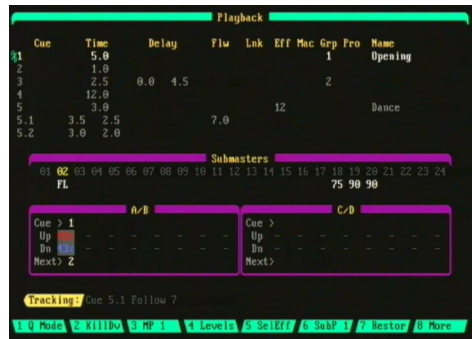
Playback

| Cue | Time | Delay | Flw | Lnk | Eff | Mac | Grp | Pro | Name |
|---|---|---|---|---|---|---|---|---|---|
| 1 | 5.0 | | | | | | 1 | | Opening |
| 2 | 1.0 | | | | | | | | |
| 3 | 2.5 | 0.0 4.5 | | | | | 2 | | |
| 4 | 12.0 | | | | | | | | |
| 5 | 3.0 | | | | 12 | | | | Dance |
| 5.1 | 3.5 2.5 | | 7.0 | | | | | | |
| 5.2 | 3.0 2.0 | | | | | | | | |

Submasters

01 02 03 04 05 06 07 08 09 10 11 12 13 14 15 16 17 18 19 20 21 22 23 24
FL 75 90 90

A/B
Cue > 1
Up
Dn
Next> 2

C/D
Cue >
Up
Dn
Next>

Tracking: Cue 5.1 Follow 7

1 Q Mode 2 KillDw 3 MP 1 4 Levels 5 SelEff 6 SubP 1 7 Restor 8 More